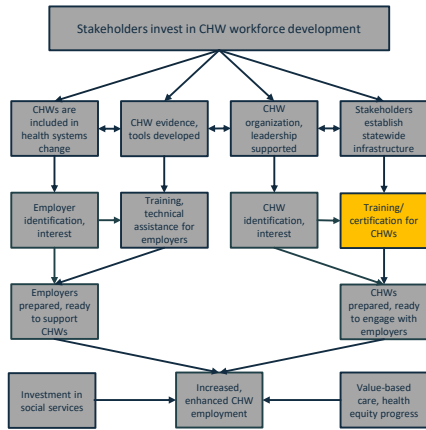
Stakeholders invest in CHW workforce development

CHWs are included in health systems change

CHW evidence, tools developed

CHW organization, leadership supported

Stakeholders establish statewide infrastructure

Employer identification, interest

Training, technical assistance for employers

CHW identification, interest

Training/ certification for CHWs

Employers prepared, ready to support CHWs

CHWs prepared, ready to engage with employers

Investment in social services

Increased, enhanced CHW employment

Value-based care, health equity progress